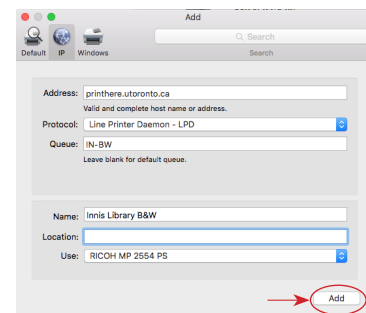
Add

Default IP Windows

Search

Search

Address: printhere.utoronto.ca

Valid and complete host name or address.

Protocol: Line Printer Daemon - LPD

Queue: IN-BW

Leave blank for default queue.

Name: Innis Library B&W

Location:

Use: RICOH MP 2554 PS

Add